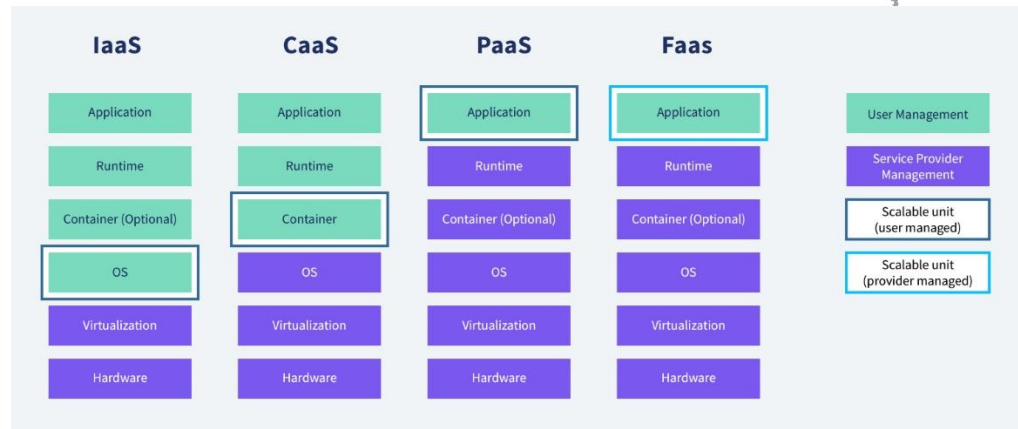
IaaS

Application

Runtime

Container (Optional)

OS

Virtualization

Hardware

CaaS

Application

Runtime

Container

OS

Virtualization

Hardware

PaaS

Application

Runtime

Container (Optional)

OS

Virtualization

Hardware

Faas

Application

Runtime

Container (Optional)

OS

Virtualization

Hardware

User Management

Service Provider Management

Scalable unit (user managed)

Scalable unit (provider managed)